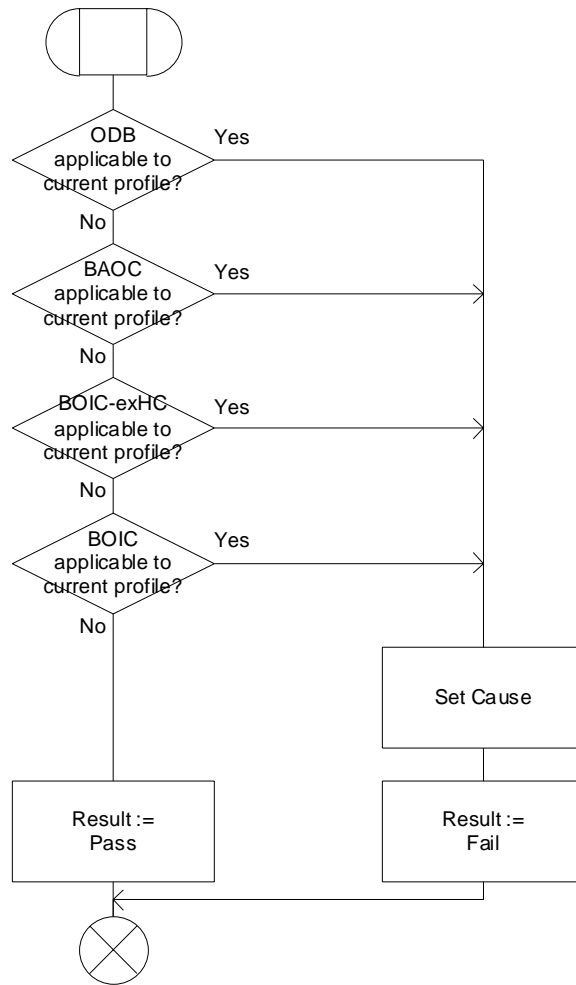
ODB applicable to current profile?

Yes

No

BAOC applicable to current profile?

Yes

No

BOIC-exHC applicable to current profile?

Yes

No

BOIC applicable to current profile?

Yes

No

Set Cause

Result := Pass

Result := Fail